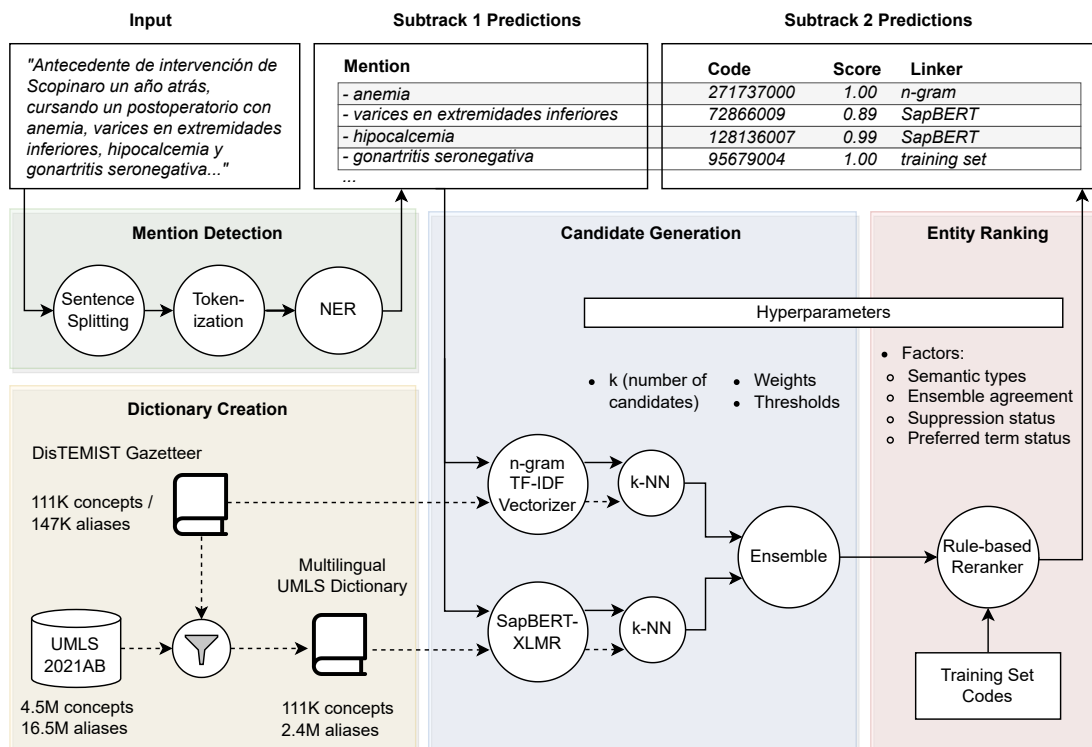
Input

"Antecedente de intervención de Scopinaro un año atrás, cursando un postoperatorio con anemia, varices en extremidades inferiores, hipocalcemia y gonartritis seronegativa..."

Subtrack 1 Predictions

Mention
- anemia
- varices en extremidades inferiores
- hipocalcemia
- gonartritis seronegativa
...

Subtrack 2 Predictions

| Code | Score | Linker |
|---|---|---|
| 271737000 | 1.00 | n-gram |
| 72866009 | 0.89 | SapBERT |
| 128136007 | 0.99 | SapBERT |
| 95679004 | 1.00 | training set |

Mention Detection

Sentence Splitting

Token-ization

NER

Candidate Generation

Hyperparameters

• k (number of candidates)
• Weights
• Thresholds

n-gram TF-IDF Vectorizer

k-NN

Ensemble

SapBERT-XLMR

k-NN

Entity Ranking

• Factors:
○ Semantic types
○ Ensemble agreement
○ Suppression status
○ Preferred term status

Rule-based Reranker

Training Set Codes

Dictionary Creation

DisTEMIST Gazetteer

111K concepts / 147K aliases

Multilingual UMLS Dictionary

UMLS 2021AB

4.5M concepts
16.5M aliases

111K concepts
2.4M aliases